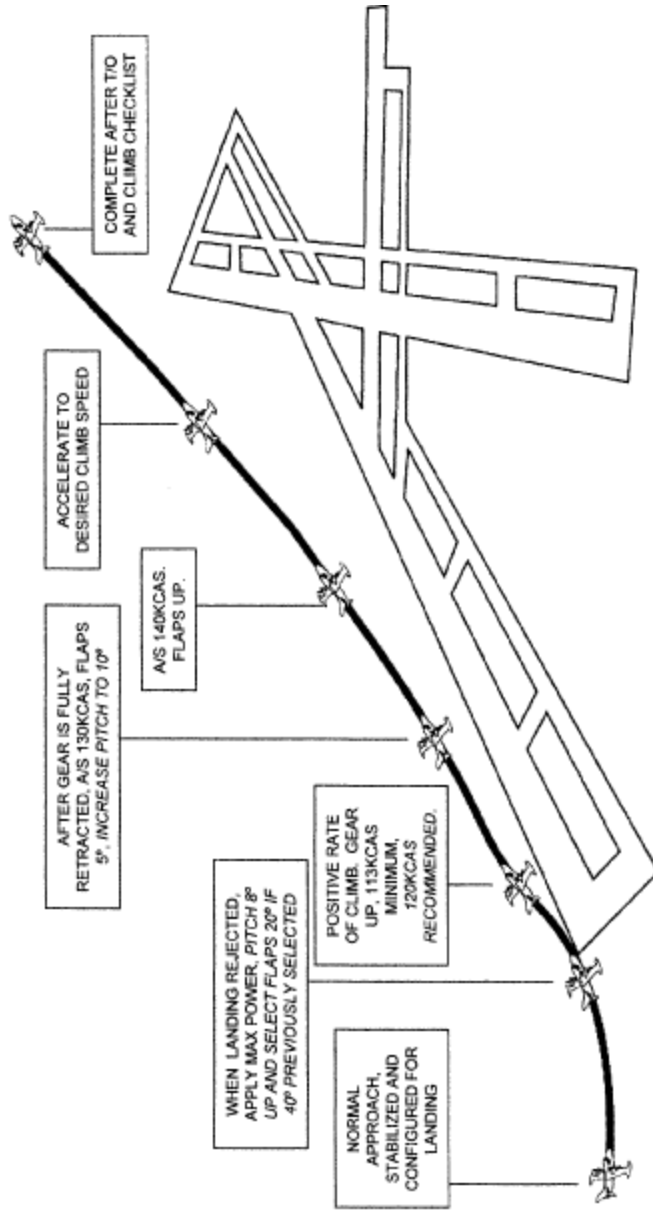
NORMAL APPROACH, STABILIZED AND CONFIGURED FOR LANDING

WHEN LANDING REJECTED, APPLY MAX POWER, PITCH 8° UP AND SELECT FLAPS 20° IF 40° PREVIOUSLY SELECTED

POSITIVE RATE OF CLIMB. GEAR UP, 113KCAS MINIMUM, 120KCAS RECOMMENDED.

AFTER GEAR IS FULLY RETRACTED, A/S 130KCAS, FLAPS 5°, INCREASE PITCH TO 10°

A/S 140KCAS. FLAPS UP.

ACCELERATE TO DESIRED CLIMB SPEED

COMPLETE AFTER T/O AND CLIMB CHECKLIST